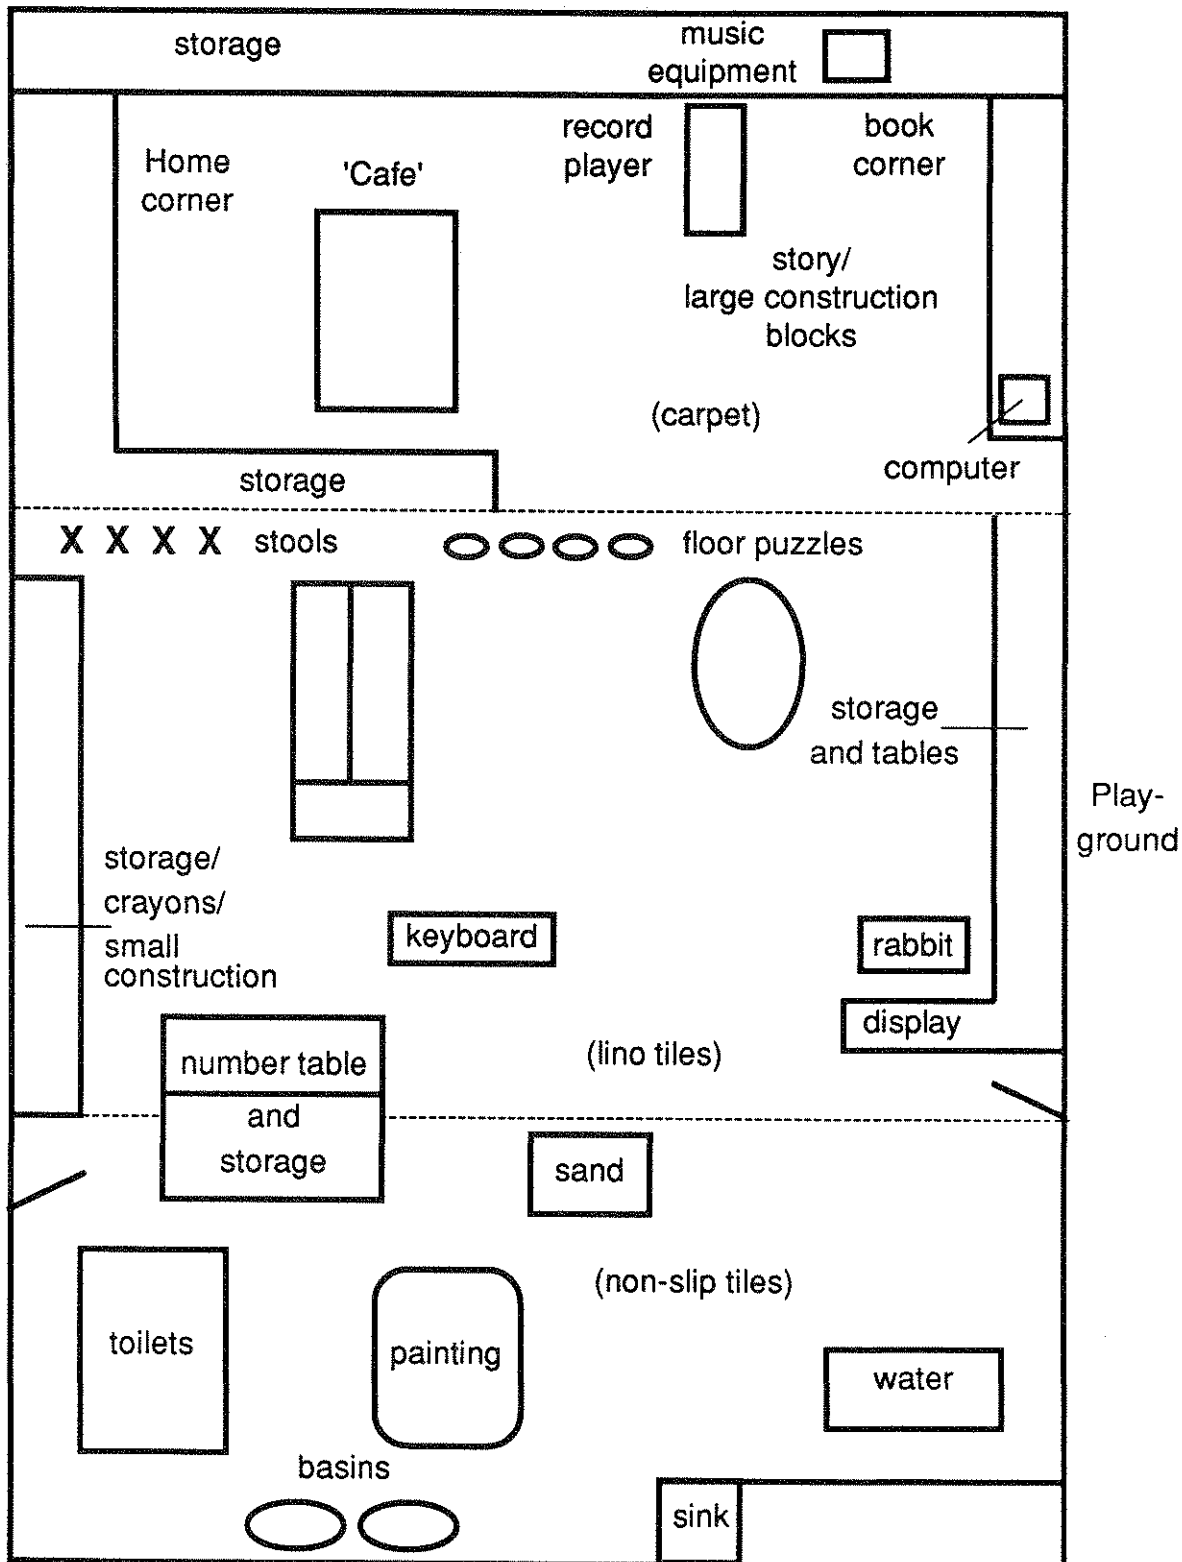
storage

music equipment

Home corner

'Cafe'

record player

book corner

story/ large construction blocks

(carpet)

computer

storage

X X X X stools

floor puzzles

storage and tables

Play-ground

storage/ crayons/ small construction

keyboard

rabbit

display

number table

and storage

(lino tiles)

sand

(non-slip tiles)

toilets

painting

water

basins

sink